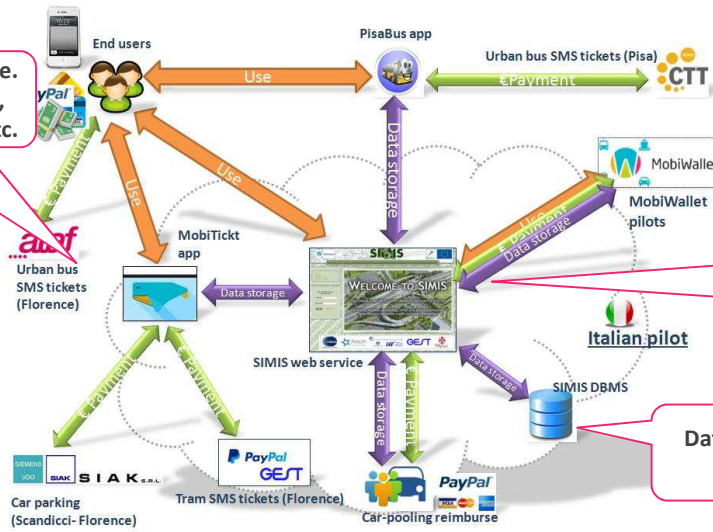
e.
,
c.

End users

PisaBus app

Urban bus SMS tickets (Pisa)

CTT

Use

€Payment

PayPal

€ Payment

Data storage

MobiWallet

MobiWallet pilots

Use

Use

ataf

Urban bus SMS tickets (Florence)

MobiTickt app

€ Payment

Data storage

Data storage

SIMIS

WELCOME TO SIMIS

Italian pilot

SIMIS web service

GEST

Data storage

SIMIS DBMS

€ Payment

€ Payment

Data storage

€ Payment

Da

SIEMENS VDO

SIAK S.R.L.

PayPal

GEST

Car parking (Scandicci- Florence)

Tram SMS tickets (Florence)

PayPal

Car-pooling reimburse